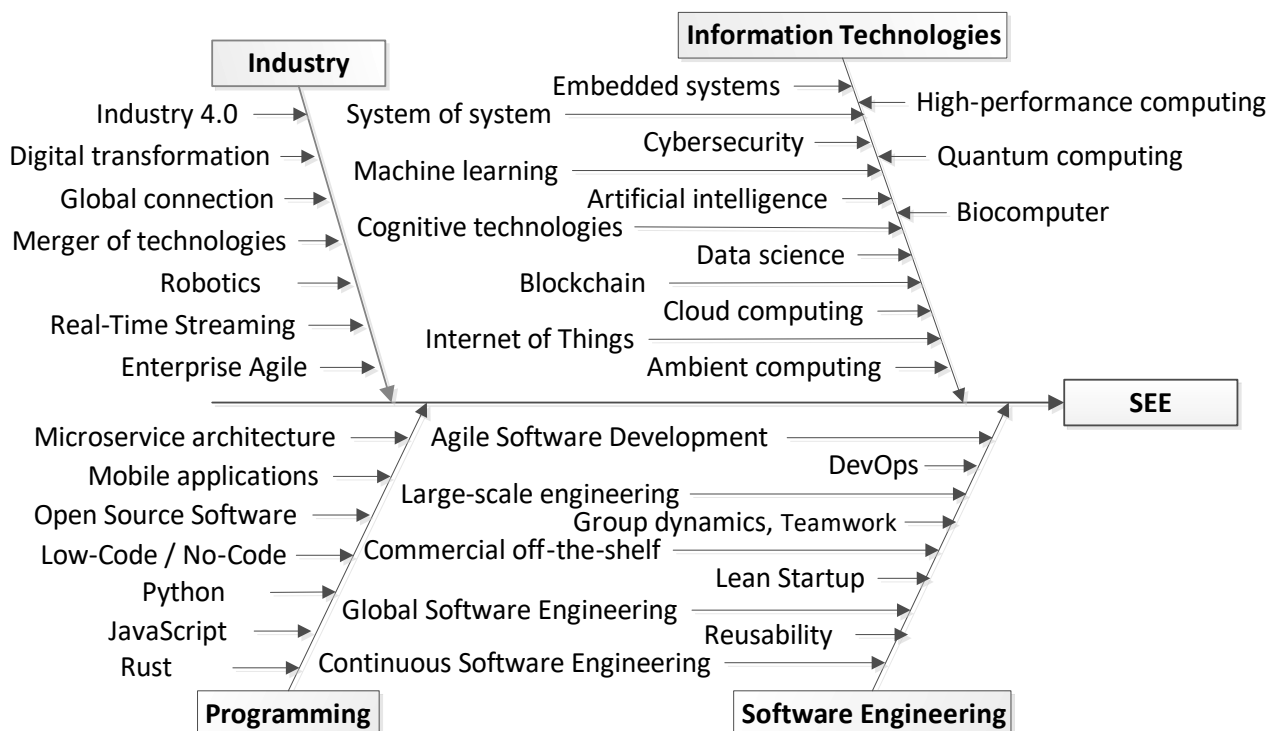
Industry

Industry 4.0
Digital transformation
Global connection
Merger of technologies
Robotics
Real-Time Streaming
Enterprise Agile

Information Technologies

Embedded systems
System of system
High-performance computing
Cybersecurity
Machine learning
Quantum computing
Artificial intelligence
Cognitive technologies
Biocomputer
Data science
Blockchain
Cloud computing
Internet of Things
Ambient computing

SEE

Microservice architecture
Mobile applications
Open Source Software
Low-Code / No-Code
Python
JavaScript
Rust

Programming

Agile Software Development
DevOps
Large-scale engineering
Group dynamics, Teamwork
Commercial off-the-shelf
Lean Startup
Global Software Engineering
Reusability
Continuous Software Engineering

Software Engineering